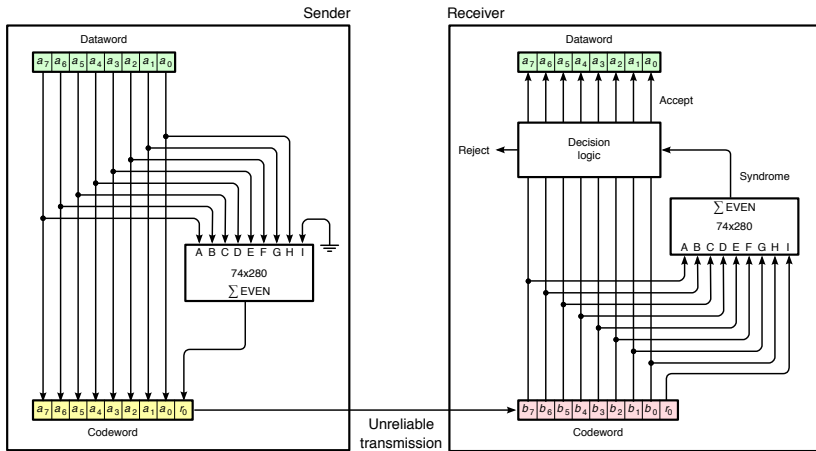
Sender

Dataword

$a_7$ $a_6$ $a_5$ $a_4$ $a_3$ $a_2$ $a_1$ $a_0$

A B C D E F G H I

74x280

$\sum$ EVEN

$a_7$ $a_6$ $a_5$ $a_4$ $a_3$ $a_2$ $a_1$ $a_0$ $r_0$

Codeword

Unreliable transmission

Receiver

Dataword

$a_7$ $a_6$ $a_5$ $a_4$ $a_3$ $a_2$ $a_1$ $a_0$

Accept

Reject

Decision logic

Syndrome

$\sum$ EVEN

74x280

A B C D E F G H I

$b_7$ $b_6$ $b_5$ $b_4$ $b_3$ $b_2$ $b_1$ $b_0$ $r_0$

Codeword